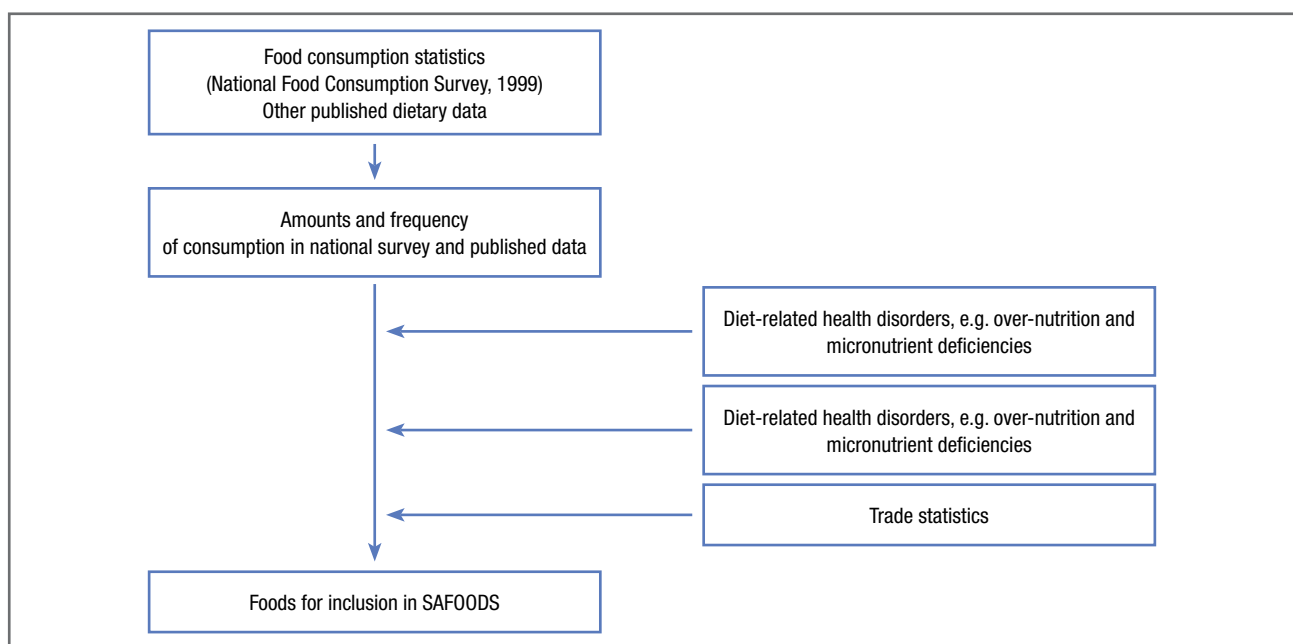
Food consumption statistics
(National Food Consumption Survey, 1999)
Other published dietary data

Amounts and frequency
of consumption in national survey and published data

Diet-related health disorders, e.g. over-nutrition and micronutrient deficiencies

Diet-related health disorders, e.g. over-nutrition and micronutrient deficiencies

Trade statistics

Foods for inclusion in SAFOODS